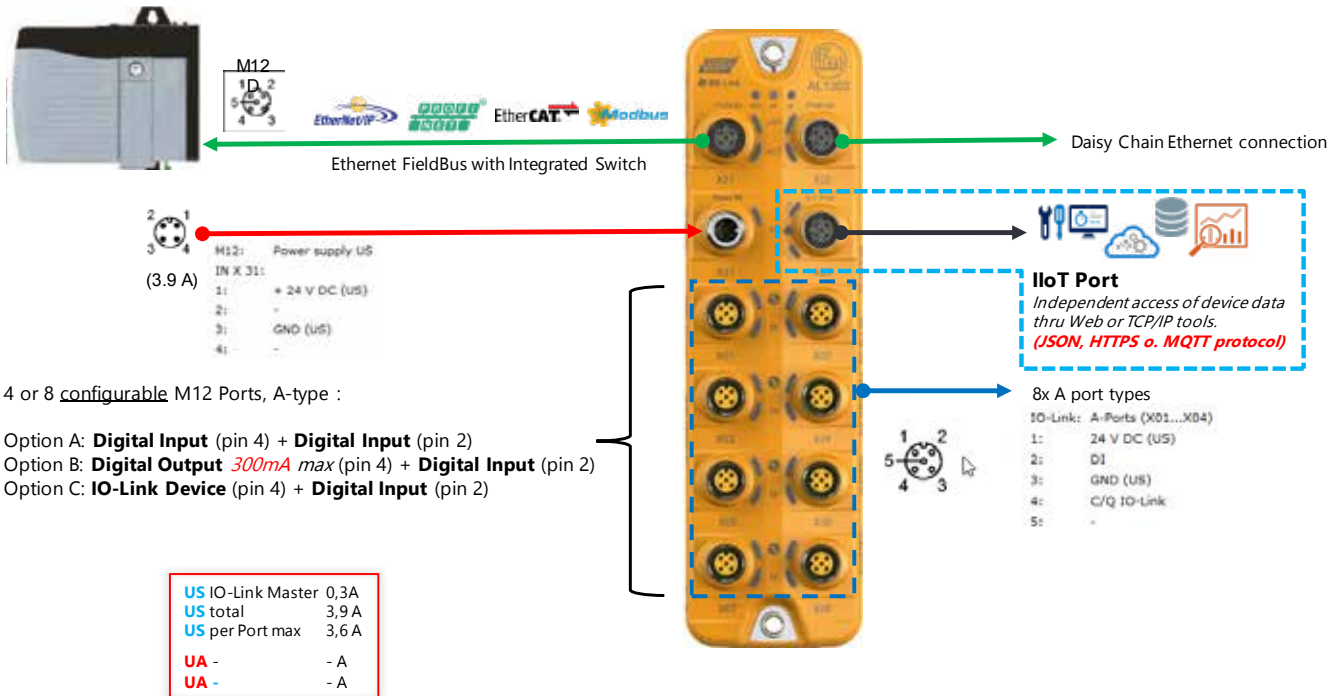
M12
D
1 2
5
4 3

EtherNet/IP PROFINET EtherCAT Modbus

Ethernet FieldBus with Integrated Switch

Daisy Chain Ethernet connection

2 1
3 4
(3.9 A)

M12: Power supply US
IN X 31:
1: + 24 V DC (US)
2: -
3: GND (US)
4: -

IIoT Port
Independent access of device data thru Web or TCP/IP tools.
(JSON, HTTPS o. MQTT protocol)

4 or 8 configurable M12 Ports, A-type :

Option A: **Digital Input** (pin 4) + **Digital Input** (pin 2)
Option B: **Digital Output** 300mA max (pin 4) + **Digital Input** (pin 2)
Option C: **IO-Link Device** (pin 4) + **Digital Input** (pin 2)

8x A port types

IO-Link: A-Ports (X01...X04)
1: 24 V DC (US)
2: DI
3: GND (US)
4: C/Q IO-Link
5: -

1 2
5
4 3

AL1302

| | |
|---|---|
| US IO-Link Master | 0,3A |
| US total | 3,9 A |
| US per Port max | 3,6 A |
| UA - | - A |
| UA - | - A |